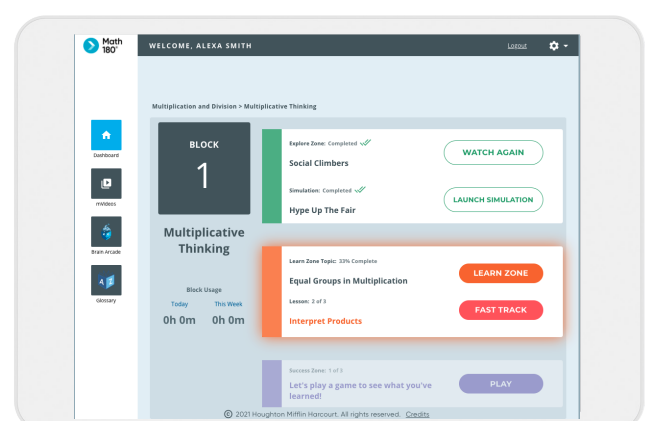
Math 180°

WELCOME, ALEXA SMITH

Logout

Dashboard

mVideos

Brain Arcade

Glossary

Multiplication and Division > Multiplicative Thinking

BLOCK

1

Multiplicative Thinking

Block Usage

Today

This Week

0h 0m

0h 0m

Explore Zone: Completed

Social Climbers

WATCH AGAIN

Simulation: Completed

Hype Up The Fair

LAUNCH SIMULATION

Learn Zone Topic: 33% Complete

Equal Groups in Multiplication

LEARN ZONE

Lesson: 2 of 3

Interpret Products

FAST TRACK

Success Zone: 1 of 3

Let's play a game to see what you've learned!

PLAY

© 2021 Houghton Mifflin Harcourt. All rights reserved. Credits